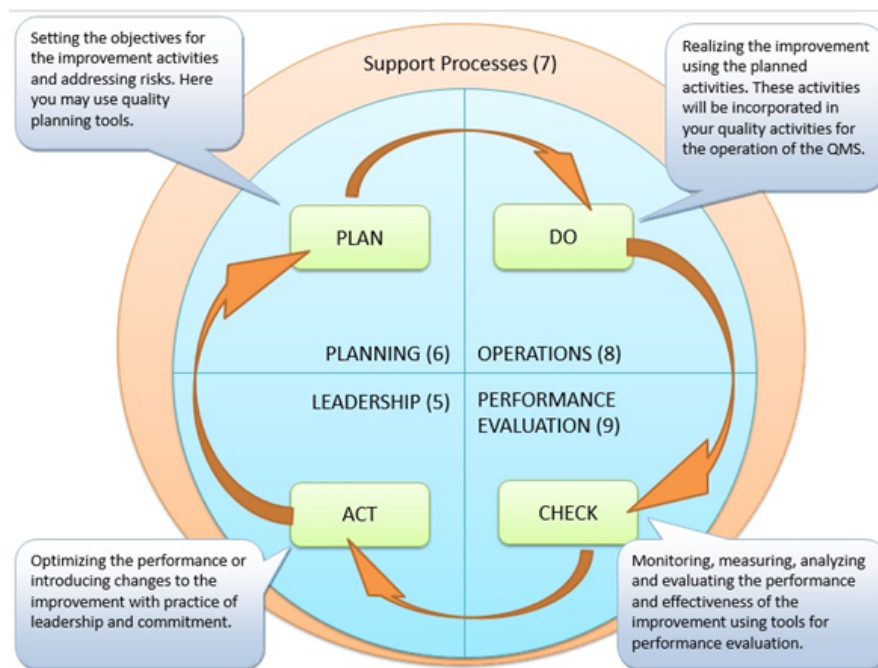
Setting the objectives for the improvement activities and addressing risks. Here you may use quality planning tools.

Support Processes (7)

Realizing the improvement using the planned activities. These activities will be incorporated in your quality activities for the operation of the QMS.

PLAN

DO

PLANNING (6)

OPERATIONS (8)

LEADERSHIP (5)

PERFORMANCE EVALUATION (9)

ACT

CHECK

Optimizing the performance or introducing changes to the improvement with practice of leadership and commitment.

Monitoring, measuring, analyzing and evaluating the performance and effectiveness of the improvement using tools for performance evaluation.